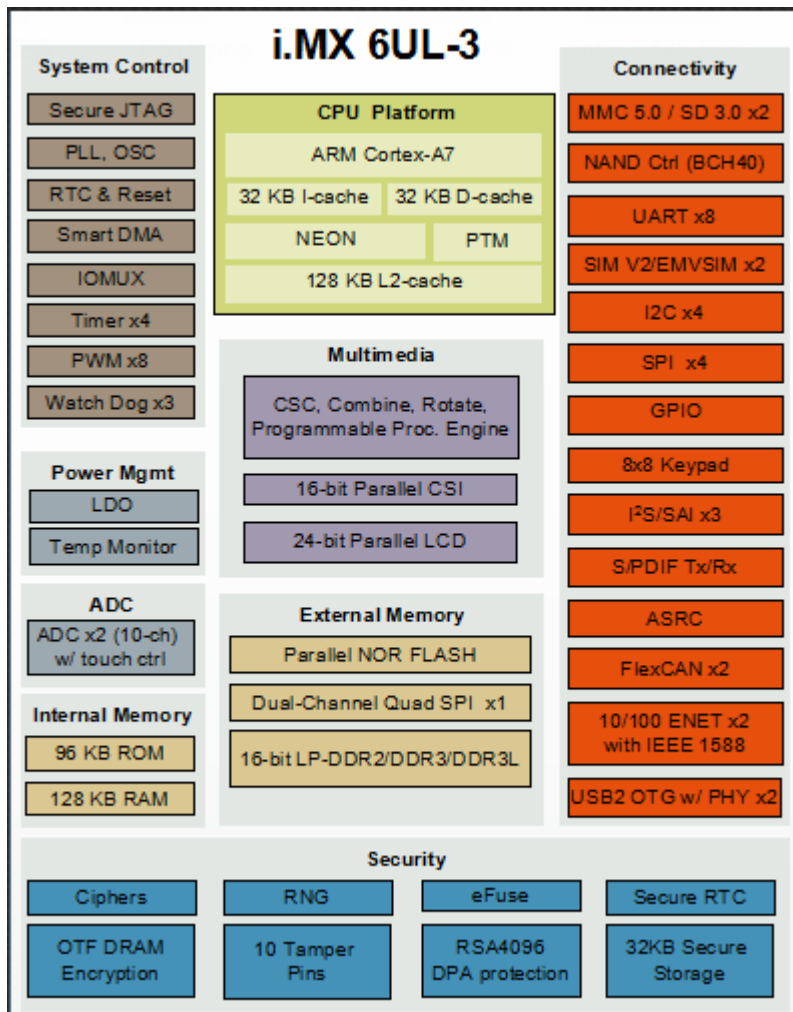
i.MX 6UL-3

System Control
Secure JTAG
PLL, OSC
RTC & Reset
Smart DMA
IOMUX
Timer x4
PWM x8
Watch Dog x3

CPU Platform
ARM Cortex-A7
32 KB I-cache
32 KB D-cache
NEON
PTM
128 KB L2-cache

Connectivity
MMC 5.0 / SD 3.0 x2
NAND Ctrl (BCH40)
UART x8
SIM V2/EMVSIM x2
I2C x4
SPI x4
GPIO
8x8 Keypad
I$^2$S/SAI x3
S/PDIF Tx/Rx
ASRC
FlexCAN x2
10/100 ENET x2 with IEEE 1588
USB2 OTG w/ PHY x2

Multimedia
CSC, Combine, Rotate, Programmable Proc. Engine
16-bit Parallel CSI
24-bit Parallel LCD

Power Mgmt
LDO
Temp Monitor

ADC
ADC x2 (10-ch) w/ touch ctrl

External Memory
Parallel NOR FLASH
Dual-Channel Quad SPI x1
16-bit LP-DDR2/DDR3/DDR3L

Internal Memory
96 KB ROM
128 KB RAM

Security
Ciphers
RNG
eFuse
Secure RTC
OTF DRAM Encryption
10 Tamper Pins
RSA4096 DPA protection
32KB Secure Storage